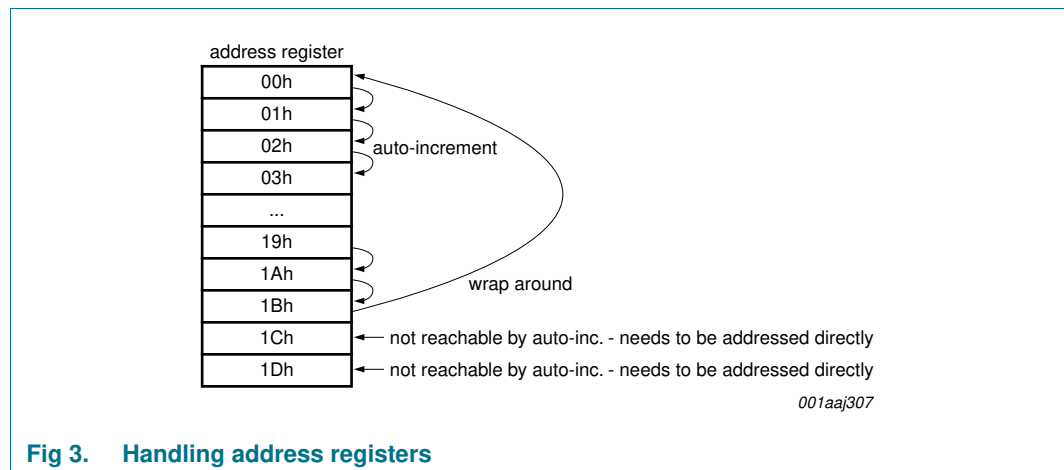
address register

| 00h |
|---|
| 01h |
| 02h |
| 03h |
| ... |
| 19h |
| 1Ah |
| 1Bh |
| 1Ch |
| 1Dh |

auto-increment

wrap around

not reachable by auto-inc. - needs to be addressed directly

not reachable by auto-inc. - needs to be addressed directly

001aaj307

Fig 3. Handling address registers